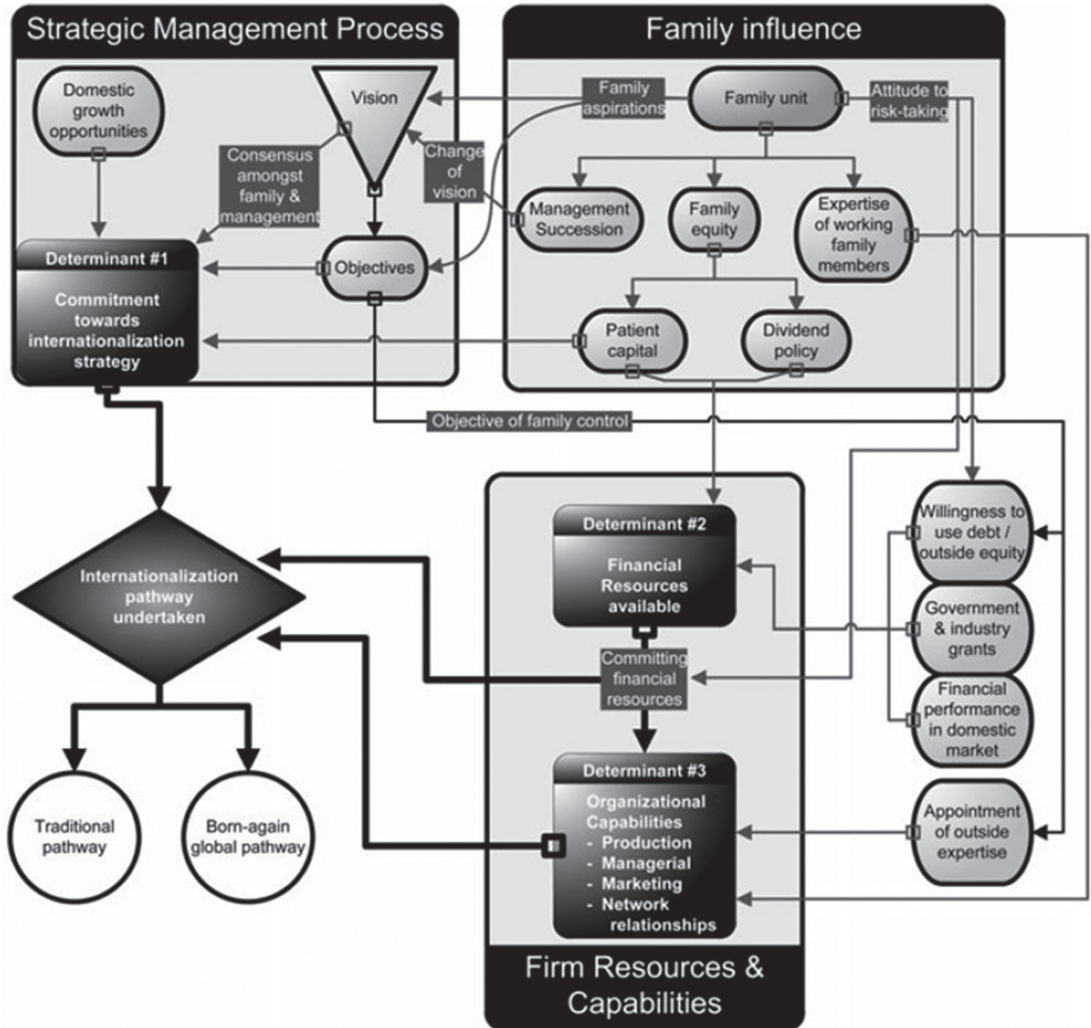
Strategic Management Process

Family influence

Domestic growth opportunities

Vision

Family aspirations

Family unit

Attitude to risk-taking

Consensus amongst family & management

Change of vision

Management Succession

Family equity

Expertise of working family members

Determinant #1

Commitment towards internationalization strategy

Objectives

Patient capital

Dividend policy

Objective of family control

Internationalization pathway undertaken

Determinant #2

Financial Resources available

Willingness to use debt / outside equity

Government & industry grants

Committing financial resources

Financial performance in domestic market

Determinant #3

Organizational Capabilities
- Production
- Managerial
- Marketing
- Network relationships

Appointment of outside expertise

Traditional pathway

Born-again global pathway

Firm Resources & Capabilities